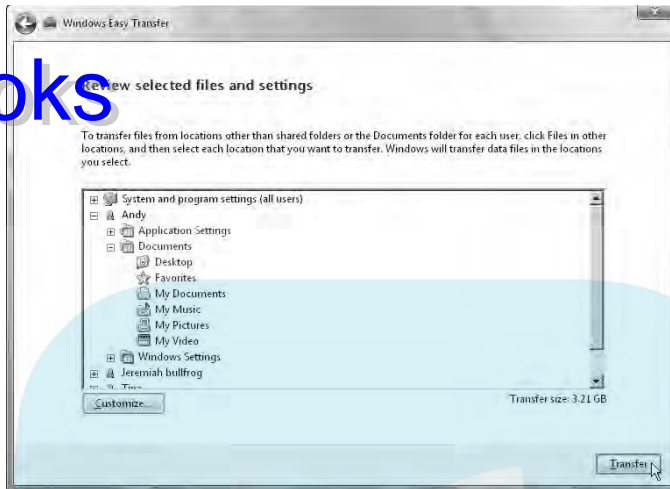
Windows Easy Transfer

oks

Review selected files and settings

To transfer files from locations other than shared folders or the Documents folder for each user, click Files in other locations, and then select each location that you want to transfer. Windows will transfer data files in the locations you select.

System and program settings (all users)
Andy
Application Settings
Documents
Desktop
Favorites
My Documents
My Music
My Pictures
My Video
Windows Settings
Jeremiah bullfrog
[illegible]

Customize...

Transfer size: 3.21 GB

Transfer